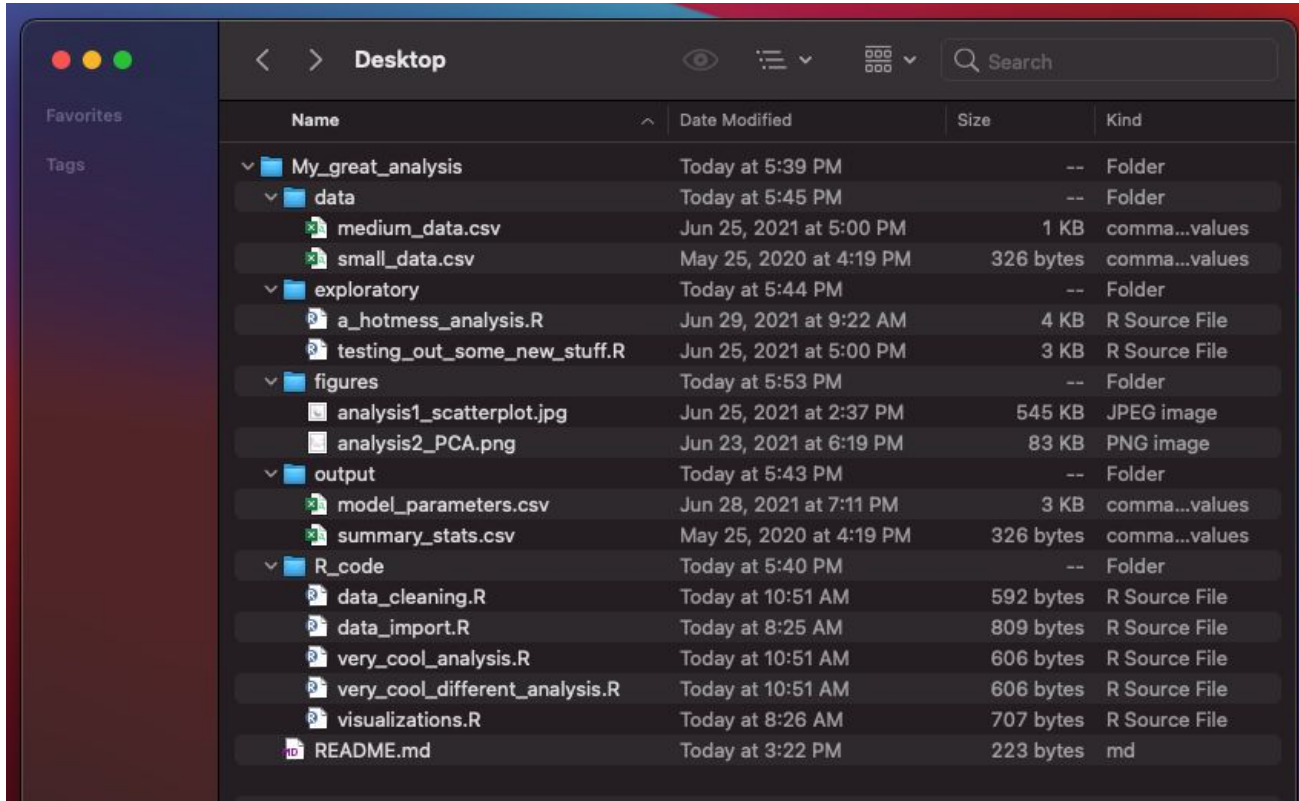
Favorites

Tags

Desktop

Search

| Name | Date Modified | Size | Kind |
|---|---|---|---|
| My_great_analysis | Today at 5:39 PM | -- | Folder |
| data | Today at 5:45 PM | -- | Folder |
| medium_data.csv | Jun 25, 2021 at 5:00 PM | 1 KB | comma...values |
| small_data.csv | May 25, 2020 at 4:19 PM | 326 bytes | comma...values |
| exploratory | Today at 5:44 PM | -- | Folder |
| a_hotmess_analysis.R | Jun 29, 2021 at 9:22 AM | 4 KB | R Source File |
| testing_out_some_new_stuff.R | Jun 25, 2021 at 5:00 PM | 3 KB | R Source File |
| figures | Today at 5:53 PM | -- | Folder |
| analysis1_scatterplot.jpg | Jun 25, 2021 at 2:37 PM | 545 KB | JPEG image |
| analysis2_PCA.png | Jun 23, 2021 at 6:19 PM | 83 KB | PNG image |
| output | Today at 5:43 PM | -- | Folder |
| model_parameters.csv | Jun 28, 2021 at 7:11 PM | 3 KB | comma...values |
| summary_stats.csv | May 25, 2020 at 4:19 PM | 326 bytes | comma...values |
| R_code | Today at 5:40 PM | -- | Folder |
| data_cleaning.R | Today at 10:51 AM | 592 bytes | R Source File |
| data_import.R | Today at 8:25 AM | 809 bytes | R Source File |
| very_cool_analysis.R | Today at 10:51 AM | 606 bytes | R Source File |
| very_cool_different_analysis.R | Today at 10:51 AM | 606 bytes | R Source File |
| visualizations.R | Today at 8:26 AM | 707 bytes | R Source File |
| README.md | Today at 3:22 PM | 223 bytes | md |